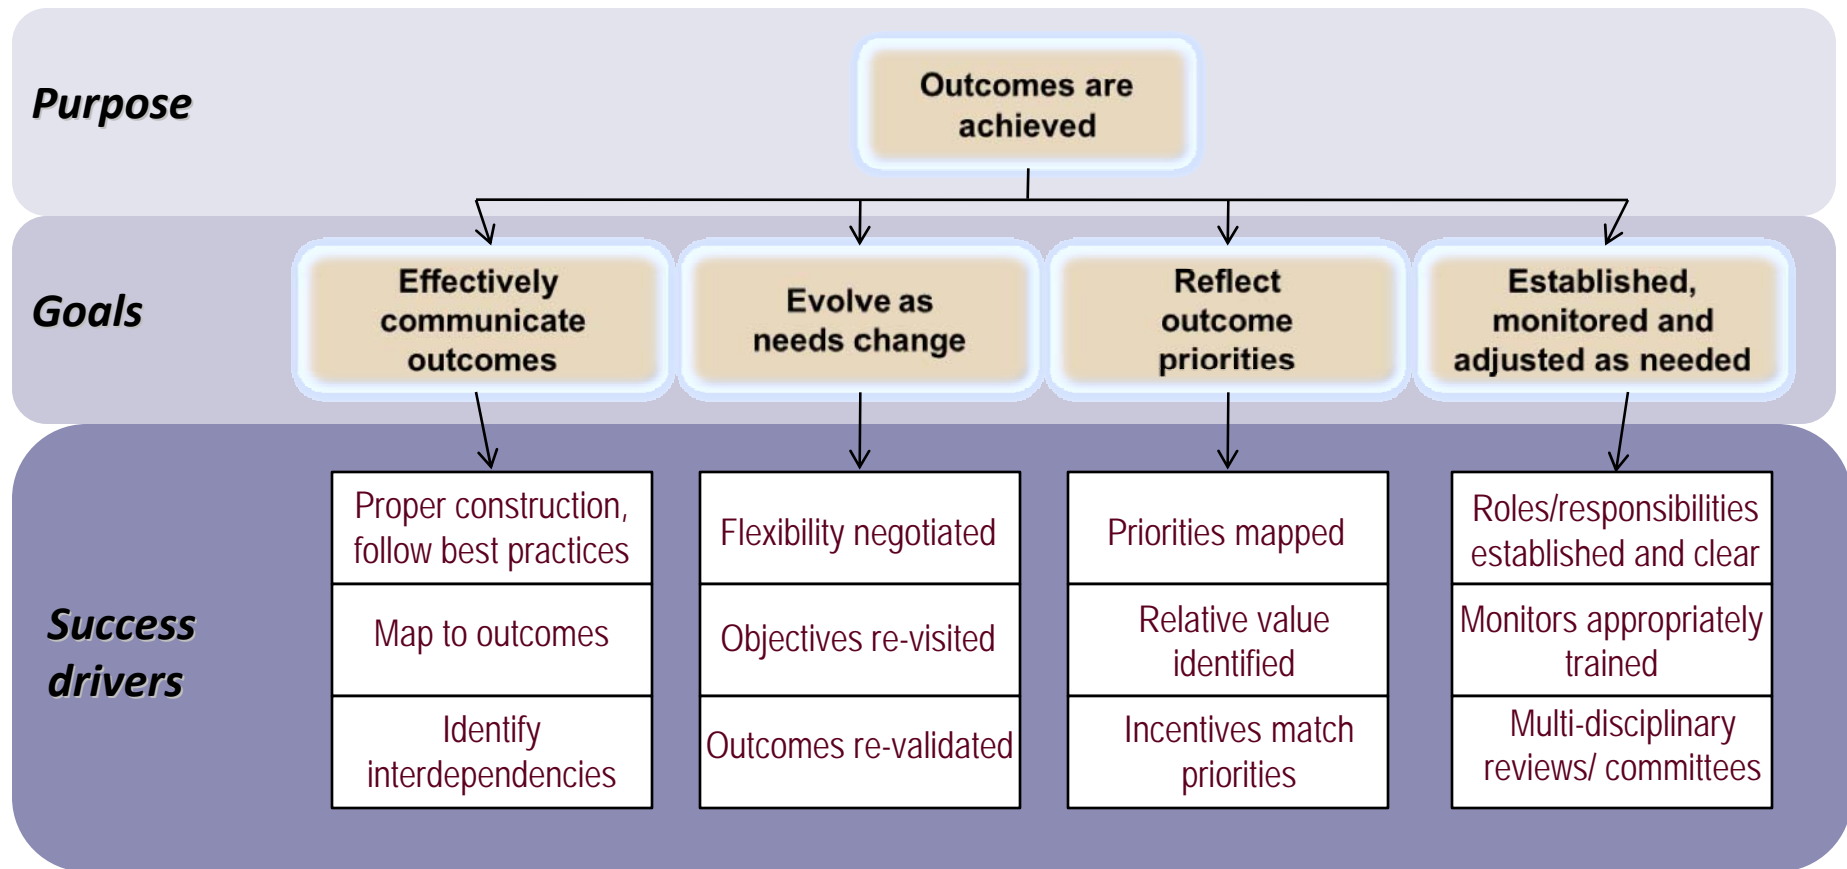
Purpose

Outcomes are achieved

Goals

Effectively communicate outcomes

Evolve as needs change

Reflect outcome priorities

Established, monitored and adjusted as needed

Success drivers

Proper construction, follow best practices

Map to outcomes

Identify interdependencies

Flexibility negotiated

Objectives re-visited

Outcomes re-validated

Priorities mapped

Relative value identified

Incentives match priorities

Roles/responsibilities established and clear

Monitors appropriately trained

Multi-disciplinary reviews/ committees